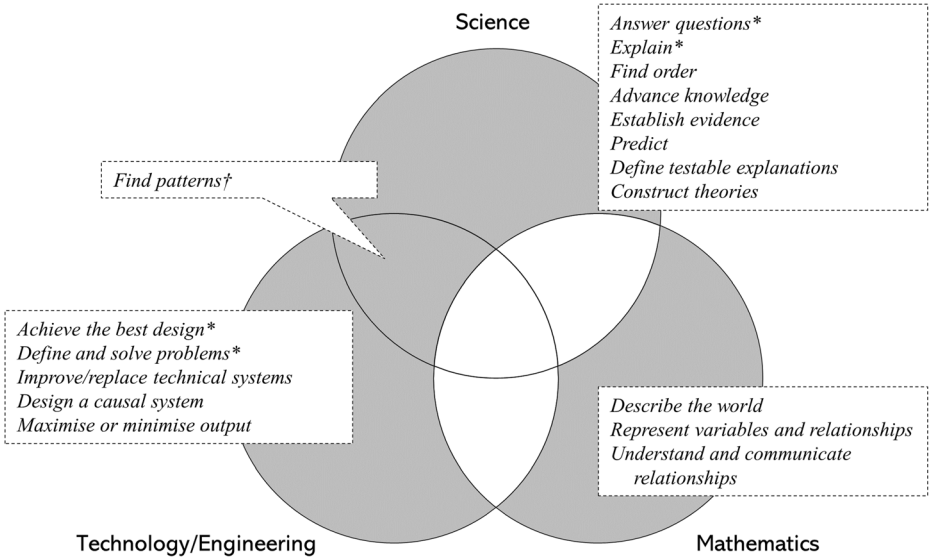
Science

Answer questions*
Explain*
Find order
Advance knowledge
Establish evidence
Predict
Define testable explanations
Construct theories

Find patterns†

Achieve the best design*
Define and solve problems*
Improve/replace technical systems
Design a causal system
Maximise or minimise output

Describe the world
Represent variables and relationships
Understand and communicate relationships

Technology/Engineering

Mathematics